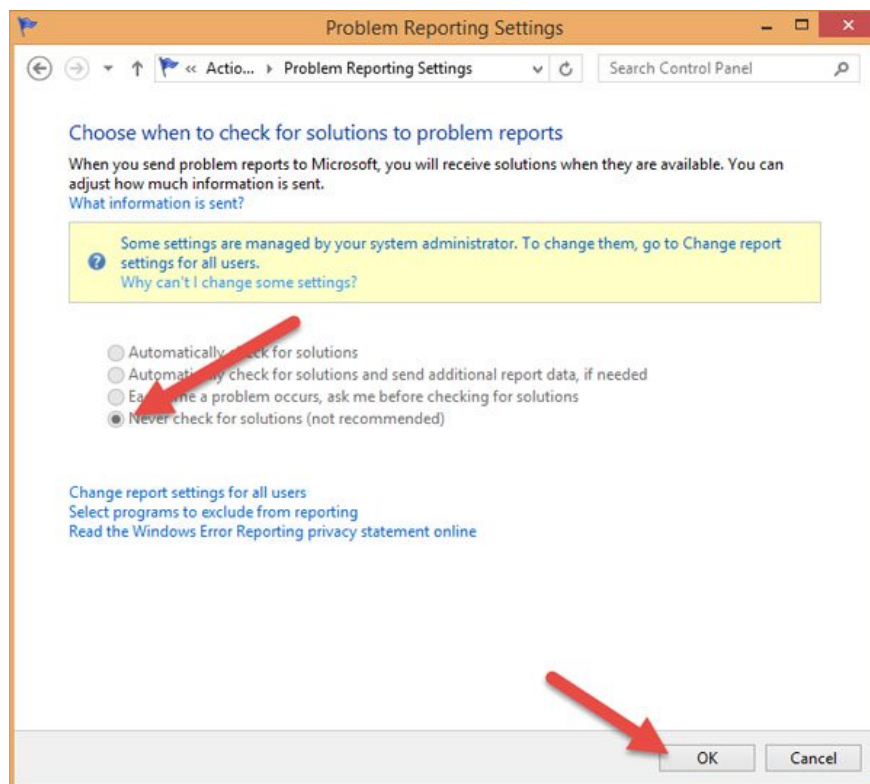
Problem Reporting Settings

« Actio... › Problem Reporting Settings

Search Control Panel

Choose when to check for solutions to problem reports

When you send problem reports to Microsoft, you will receive solutions when they are available. You can adjust how much information is sent.
What information is sent?

Some settings are managed by your system administrator. To change them, go to Change report settings for all users.
Why can't I change some settings?

Automatically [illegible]eck for solutions
Automat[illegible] check for solutions and send additional report data, if needed
Ea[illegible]e a problem occurs, ask me before checking for solutions
Never check for solutions (not recommended)

Change report settings for all users
Select programs to exclude from reporting
Read the Windows Error Reporting privacy statement online

OK
Cancel